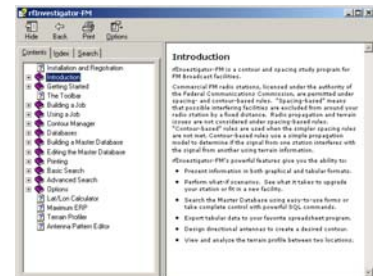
rfInvestigator-FM

Hide Back Print Options

Contents Index Search

Installation and Registration
Introduction
Getting Started
The Toolbar
Building a Job
Using a Job
Contour Manager
Databases
Building a Master Database
Editing the Master Database
Printing
Basic Search
Advanced Search
Options
Lat/Lon Calculator
Maximum ERP
Terrain Profile
Antenna Pattern Editor

Introduction

rfInvestigator-FM is a contour and spacing study program for FM broadcast facilities.

Commercial FM radio stations, licensed under the authority of the Federal Communications Commission, are permitted under spacing- and contour-based rules. "Spacing-based" means that possible interfering facilities are excluded from around your radio station by a fixed distance. Radio propagation and terrain issues are not considered under spacing-based rules. "Contour-based" rules are used when the simpler spacing rules are not met. Contour-based rules use a simple propagation model to determine if the signal from one station interferes with the signal from another using terrain information.

rfInvestigator-FM's powerful features give you the ability to:

• Present information in both graphical and tabular formats.

• Perform what-if scenarios. See what it takes to upgrade your station or fit in a new facility.

• Search the Master Database using easy-to-use forms or take complete control with powerful SQL commands.

• Export tabular data to your favorite spreadsheet program.

• Design directional antennas to create a desired contour.

• View and analyze the terrain profile between two locations.